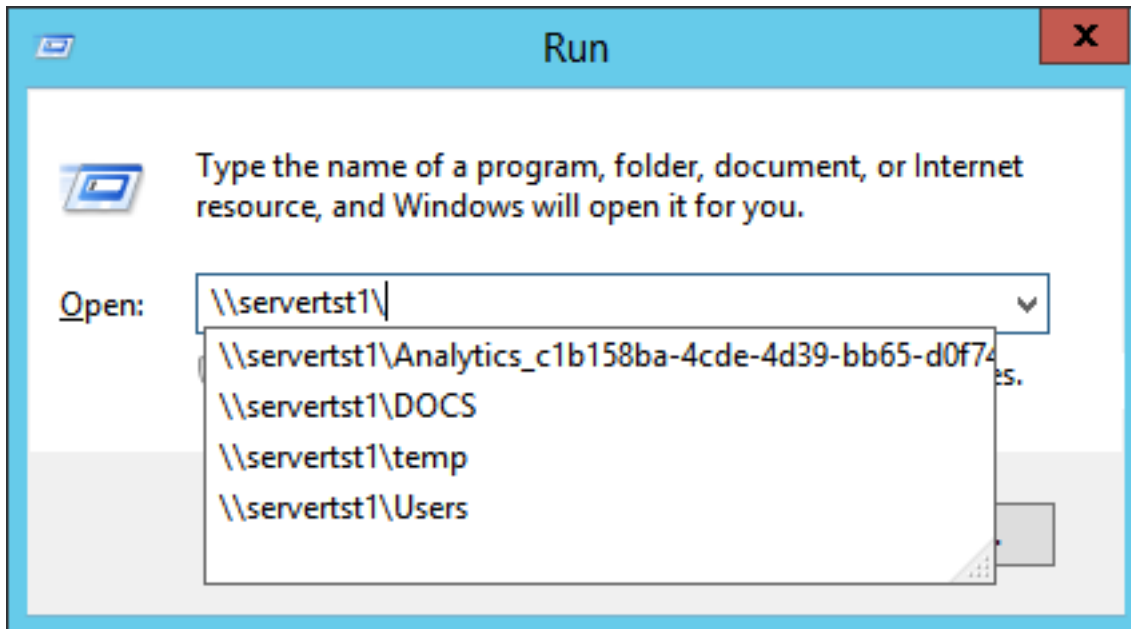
Run

X

Type the name of a program, folder, document, or Internet resource, and Windows will open it for you.

Open: \\servertst1\

\\servertst1\Analytics_c1b158ba-4cde-4d39-bb65-d0f7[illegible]

\\servertst1\DOCS

\\servertst1\temp

\\servertst1\Users

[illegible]es.